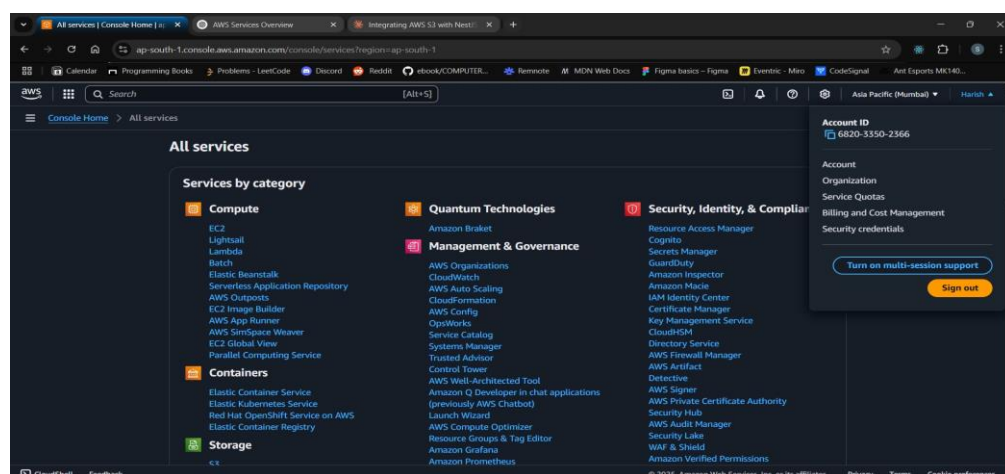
All services | Console Home | a × AWS Services Overview × Integrating AWS S3 with NestJ × +

ap-south-1.console.aws.amazon.com/console/services?region=ap-south-1

Calendar Programming Books Problems - LeetCode Discord Reddit ebook/COMPUTER... Remnote MDN Web Docs Figma basics – Figma Eventric - Miro CodeSignal Ant Esports MK140...

aws Search [Alt+S] Asia Pacific (Mumbai) ▾ Harish ▴

Console Home > All services

All services

Services by category

Compute
EC2
Lightsail
Lambda
Batch
Elastic Beanstalk
Serverless Application Repository
AWS Outposts
EC2 Image Builder
AWS App Runner
AWS SimSpace Weaver
EC2 Global View
Parallel Computing Service

Containers
Elastic Container Service
Elastic Kubernetes Service
Red Hat OpenShift Service on AWS
Elastic Container Registry

Storage
S3

Quantum Technologies
Amazon Braket

Management & Governance
AWS Organizations
CloudWatch
AWS Auto Scaling
CloudFormation
AWS Config
OpsWorks
Service Catalog
Systems Manager
Trusted Advisor
Control Tower
AWS Well-Architected Tool
Amazon Q Developer in chat applications (previously AWS Chatbot)
Launch Wizard
AWS Compute Optimizer
Resource Groups & Tag Editor
Amazon Grafana
Amazon Prometheus

Security, Identity, & Complian
Resource Access Manager
Cognito
Secrets Manager
GuardDuty
Amazon Inspector
Amazon Macie
IAM Identity Center
Certificate Manager
Key Management Service
CloudHSM
Directory Service
AWS Firewall Manager
AWS Artifact
Detective
AWS Signer
AWS Private Certificate Authority
Security Hub
AWS Audit Manager
Security Lake
WAF & Shield
Amazon Verified Permissions

Account ID
6820-3350-2366

Account
Organization
Service Quotas
Billing and Cost Management
Security credentials

Turn on multi-session support
Sign out

CloudShell Feedback © 2025, Amazon Web Services, Inc. or its affiliates. Privacy Terms Cookie preferences